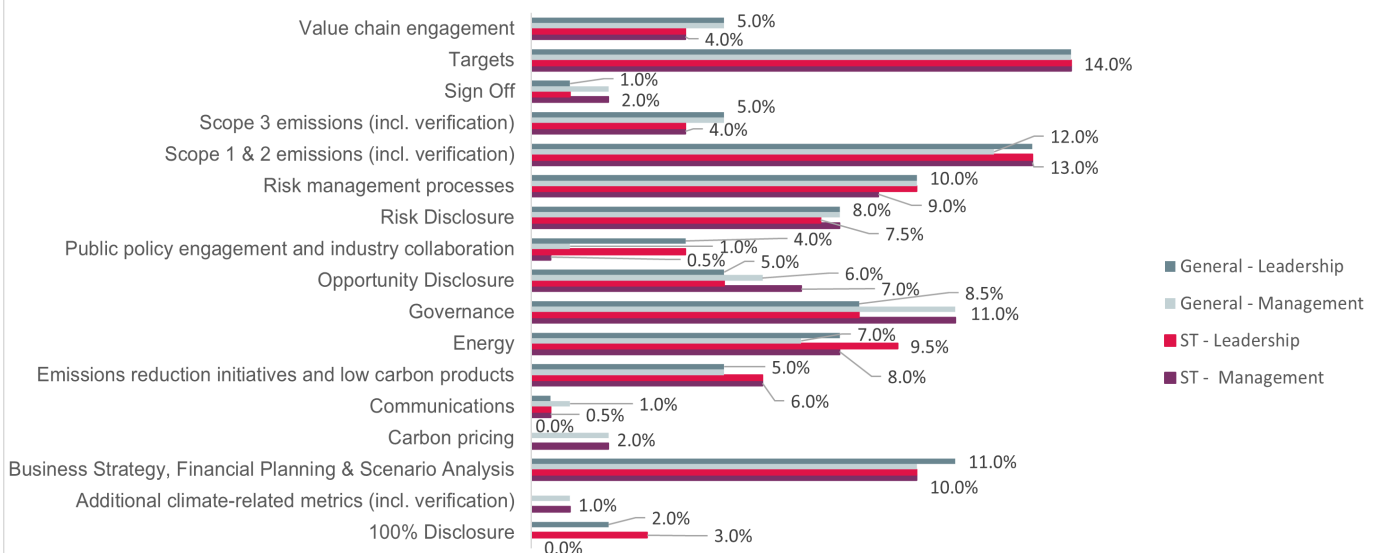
Value chain engagement
5.0%
4.0%
Targets
14.0%
Sign Off
1.0%
2.0%
Scope 3 emissions (incl. verification)
5.0%
4.0%
Scope 1 & 2 emissions (incl. verification)
12.0%
13.0%
Risk management processes
10.0%
9.0%
Risk Disclosure
8.0%
7.5%
Public policy engagement and industry collaboration
4.0%
1.0%
0.5%
Opportunity Disclosure
5.0%
6.0%
7.0%
Governance
8.5%
11.0%
Energy
7.0%
9.5%
Emissions reduction initiatives and low carbon products
5.0%
8.0%
6.0%
Communications
1.0%
0.5%
0.0%
Carbon pricing
2.0%
Business Strategy, Financial Planning & Scenario Analysis
11.0%
10.0%
Additional climate-related metrics (incl. verification)
1.0%
100% Disclosure
2.0%
3.0%
0.0%

General - Leadership
General - Management
ST - Leadership
ST - Management